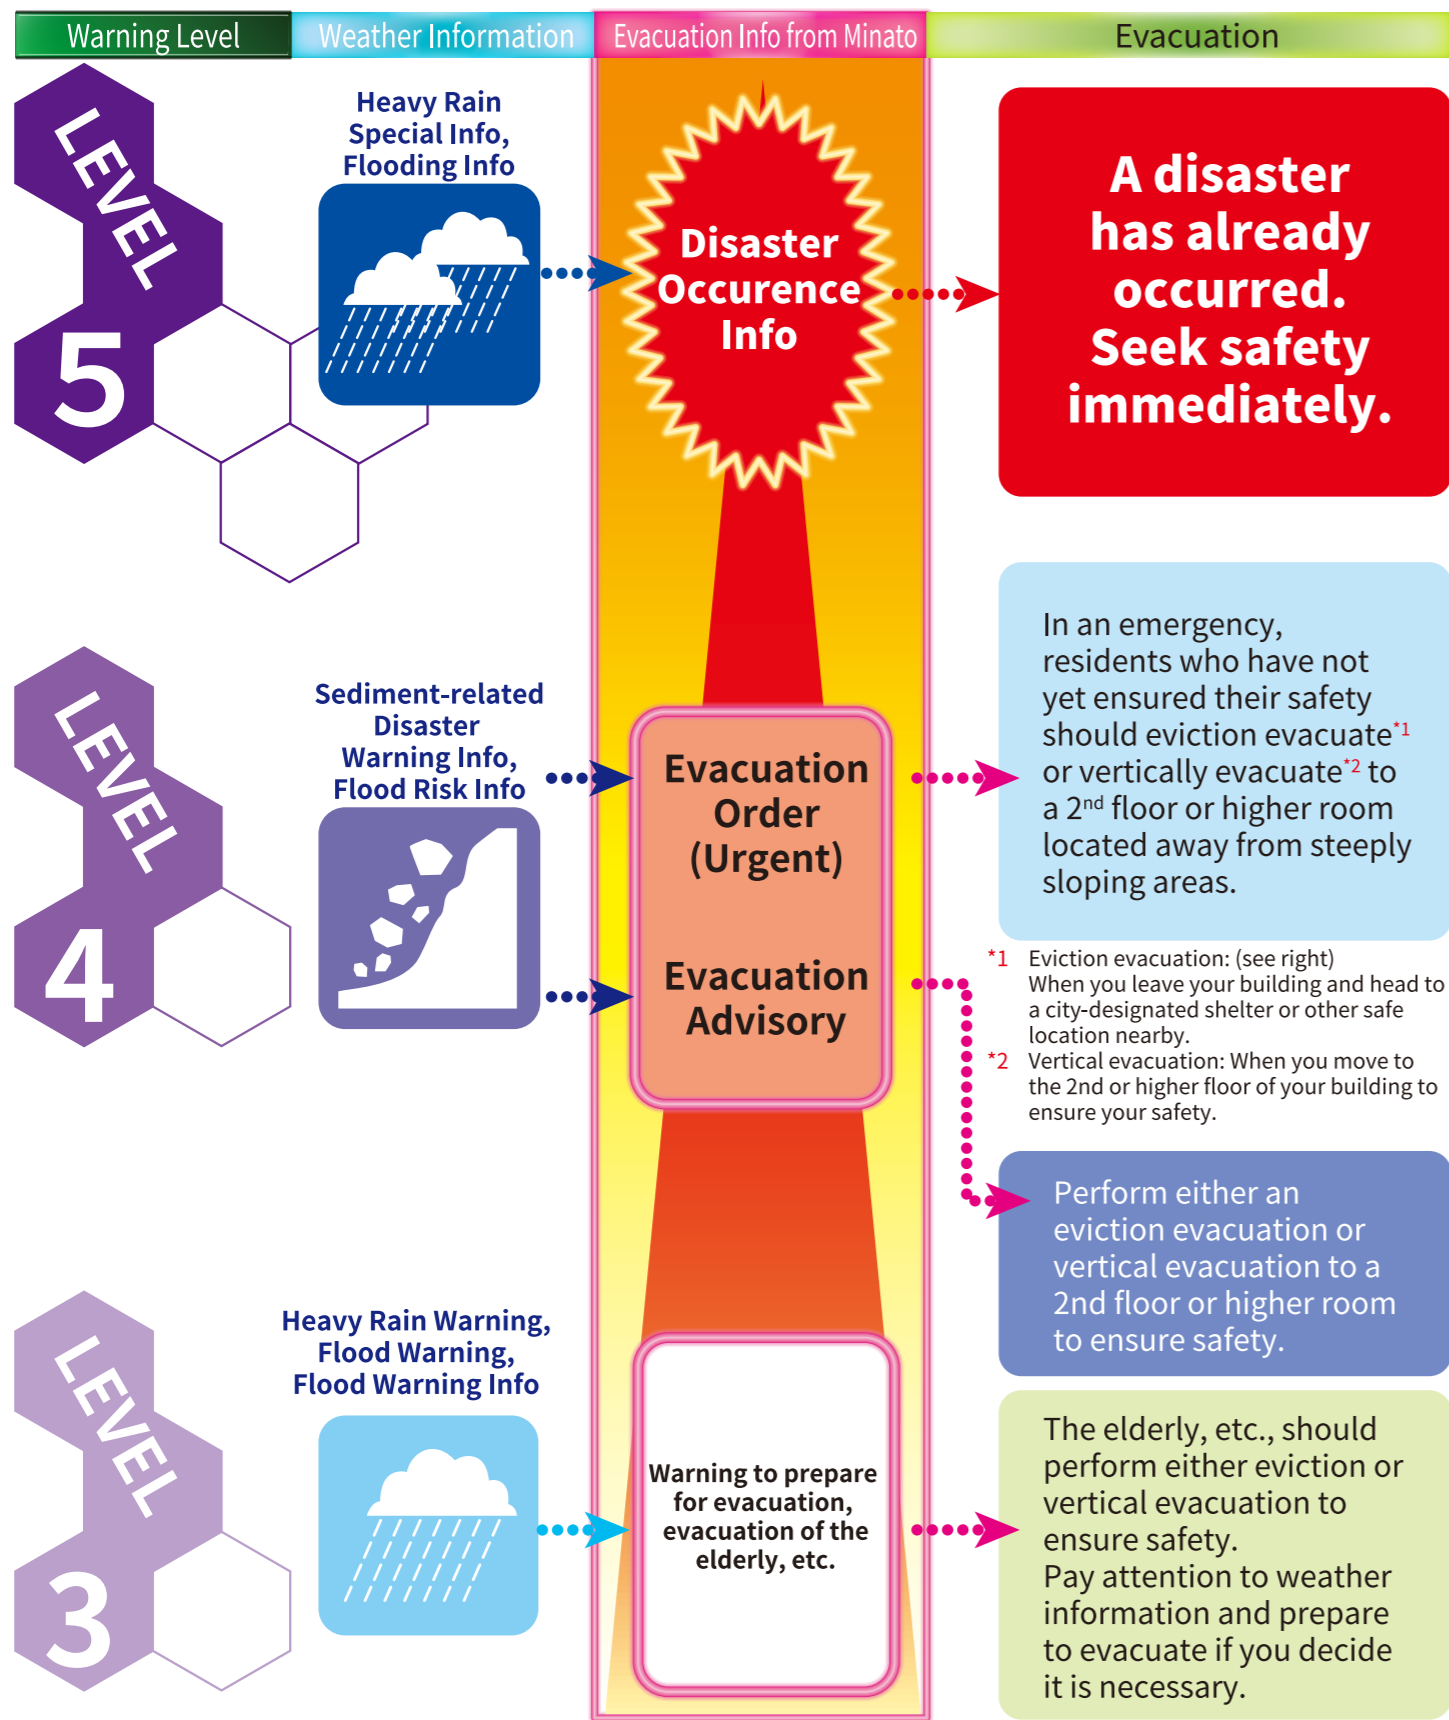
| Warning Level | Weather Information | Evacuation Info from Minato | Evacuation |
|---|---|---|---|

LEVEL 5

Heavy Rain Special Info, Flooding Info

Disaster Occurence Info

A disaster has already occurred. Seek safety immediately.

LEVEL 4

Sediment-related Disaster Warning Info, Flood Risk Info

Evacuation Order (Urgent)

In an emergency, residents who have not yet ensured their safety should eviction evacuate$^{*1}$ or vertically evacuate$^{*2}$ to a 2$^{nd}$ floor or higher room located away from steeply sloping areas.

Evacuation Advisory

*1 Eviction evacuation: (see right) When you leave your building and head to a city-designated shelter or other safe location nearby.
*2 Vertical evacuation: When you move to the 2nd or higher floor of your building to ensure your safety.

Perform either an eviction evacuation or vertical evacuation to a 2nd floor or higher room to ensure safety.

LEVEL 3

Heavy Rain Warning, Flood Warning, Flood Warning Info

Warning to prepare for evacuation, evacuation of the elderly, etc.

The elderly, etc., should perform either eviction or vertical evacuation to ensure safety.
Pay attention to weather information and prepare to evacuate if you decide it is necessary.